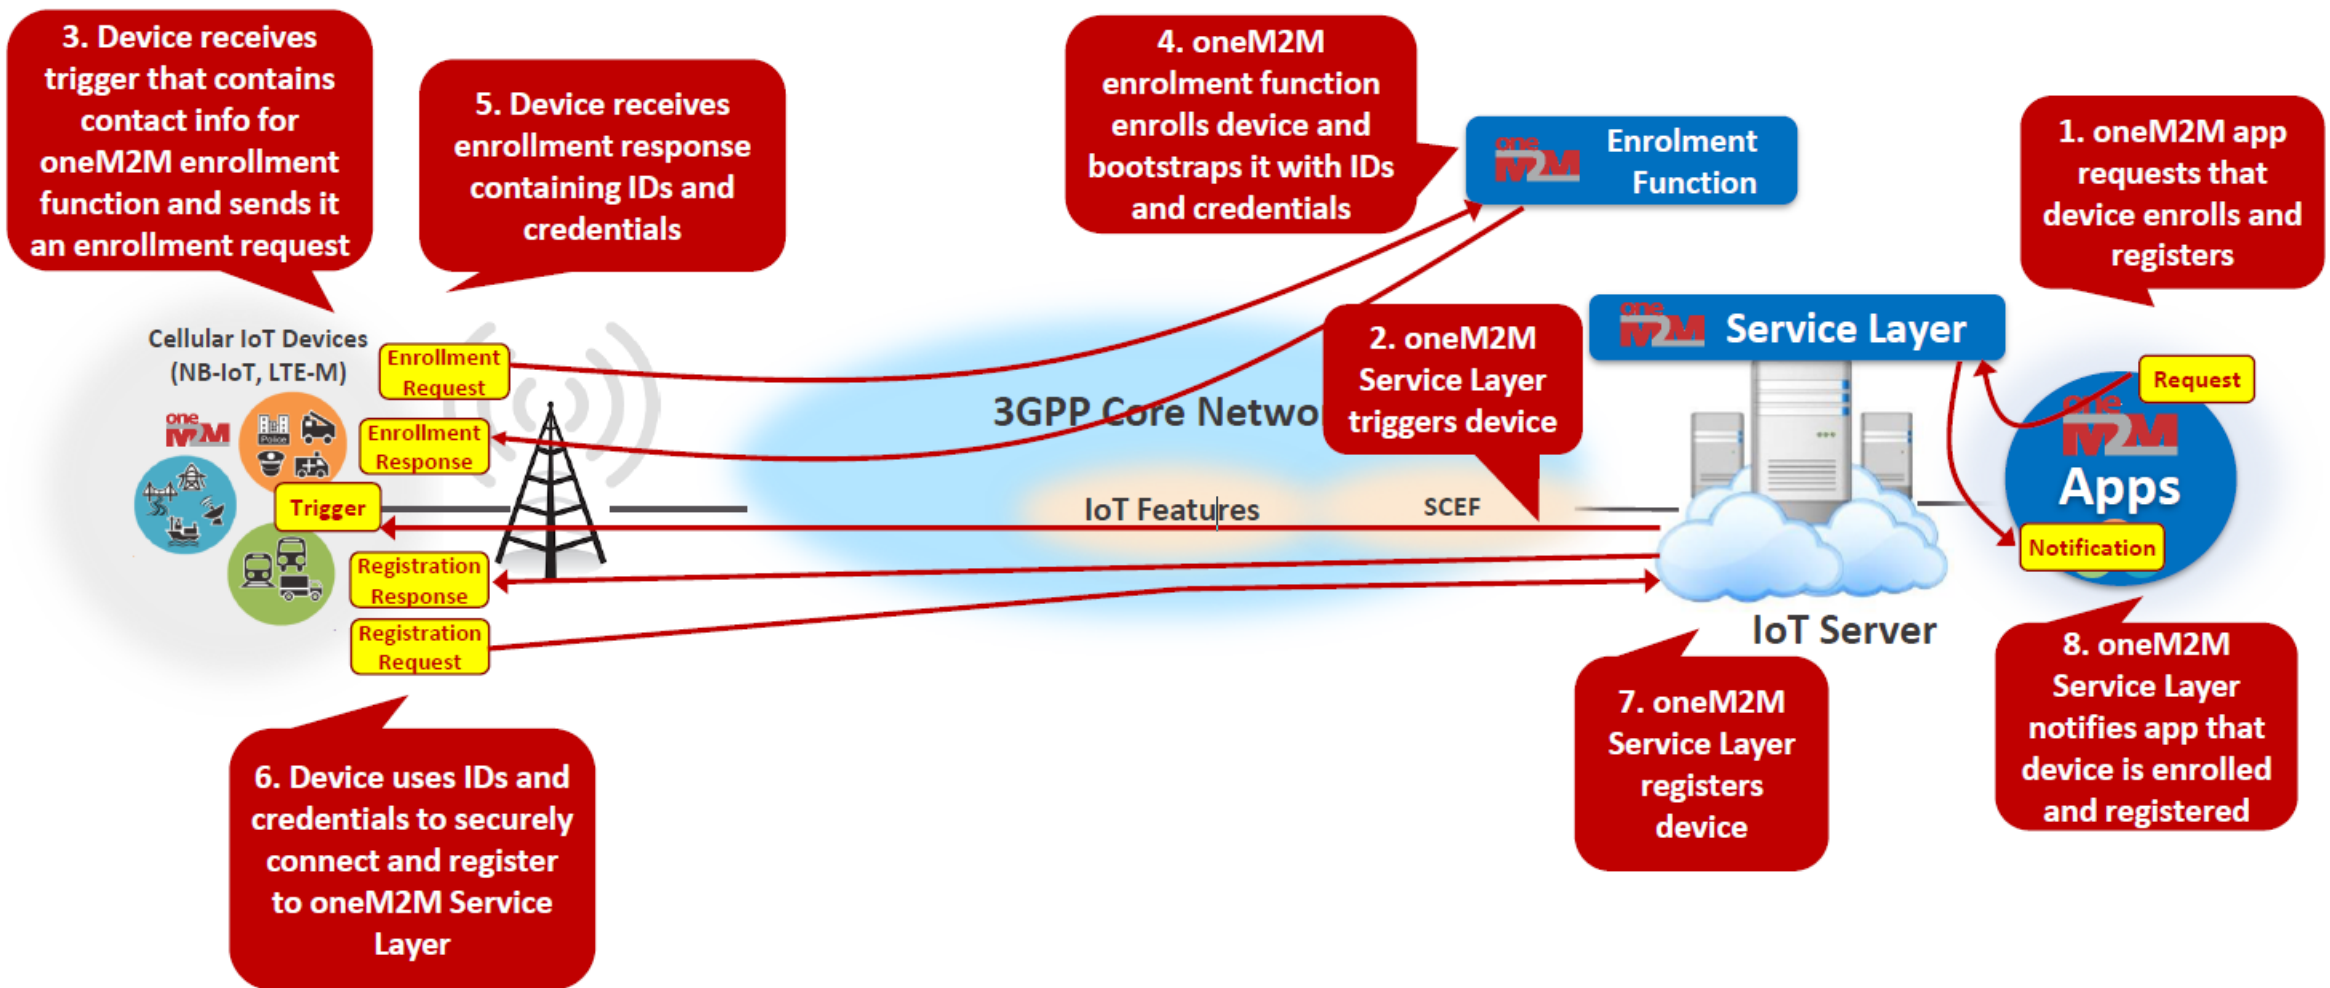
3. Device receives trigger that contains contact info for oneM2M enrollment function and sends it an enrollment request

5. Device receives enrollment response containing IDs and credentials

4. oneM2M enrolment function enrolls device and bootstraps it with IDs and credentials

oneM2M Enrolment Function

1. oneM2M app requests that device enrolls and registers

Cellular IoT Devices (NB-IoT, LTE-M)

oneM2M

Enrollment Request

Enrollment Response

Trigger

Registration Response

Registration Request

3GPP Core Netwo

2. oneM2M Service Layer triggers device

oneM2M Service Layer

Request

oneM2M Apps

Notification

IoT Features

SCEF

IoT Server

6. Device uses IDs and credentials to securely connect and register to oneM2M Service Layer

7. oneM2M Service Layer registers device

8. oneM2M Service Layer notifies app that device is enrolled and registered